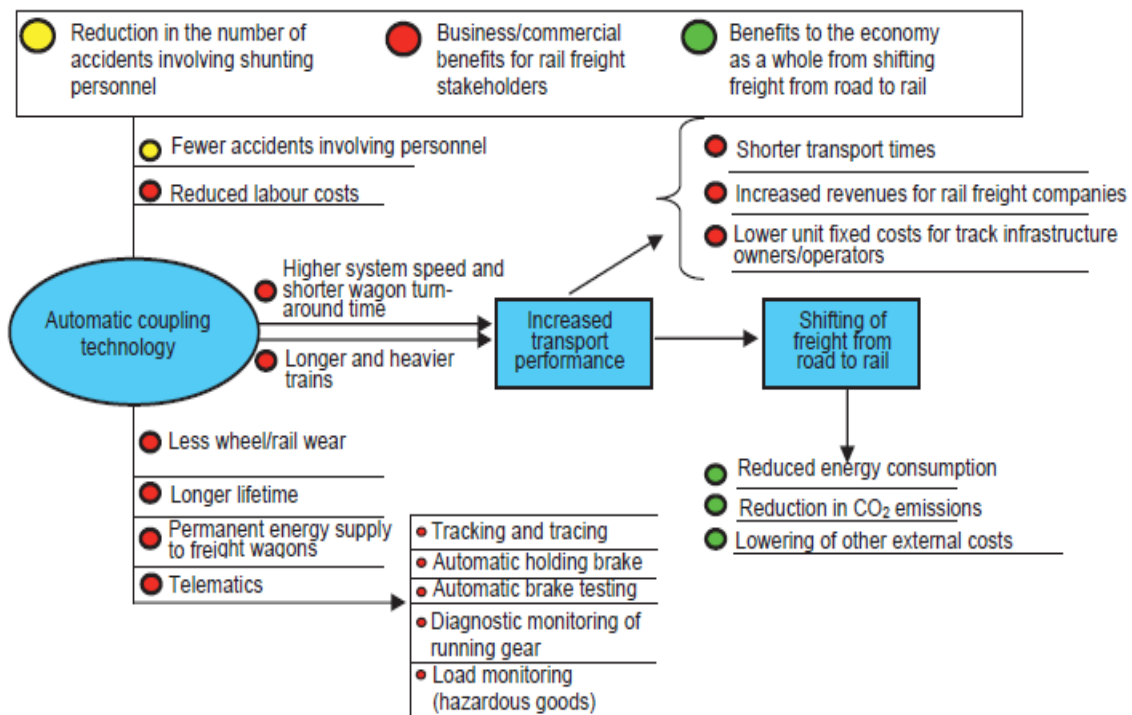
Reduction in the number of accidents involving shunting personnel

Business/commercial benefits for rail freight stakeholders

Benefits to the economy as a whole from shifting freight from road to rail

Fewer accidents involving personnel

Reduced labour costs

Shorter transport times

Increased revenues for rail freight companies

Lower unit fixed costs for track infrastructure owners/operators

Automatic coupling technology

Higher system speed and shorter wagon turn-around time

Longer and heavier trains

Increased transport performance

Shifting of freight from road to rail

Less wheel/rail wear

Longer lifetime

Permanent energy supply to freight wagons

Telematics

Reduced energy consumption

Reduction in $CO_2$ emissions

Lowering of other external costs

Tracking and tracing

Automatic holding brake

Automatic brake testing

Diagnostic monitoring of running gear

Load monitoring (hazardous goods)